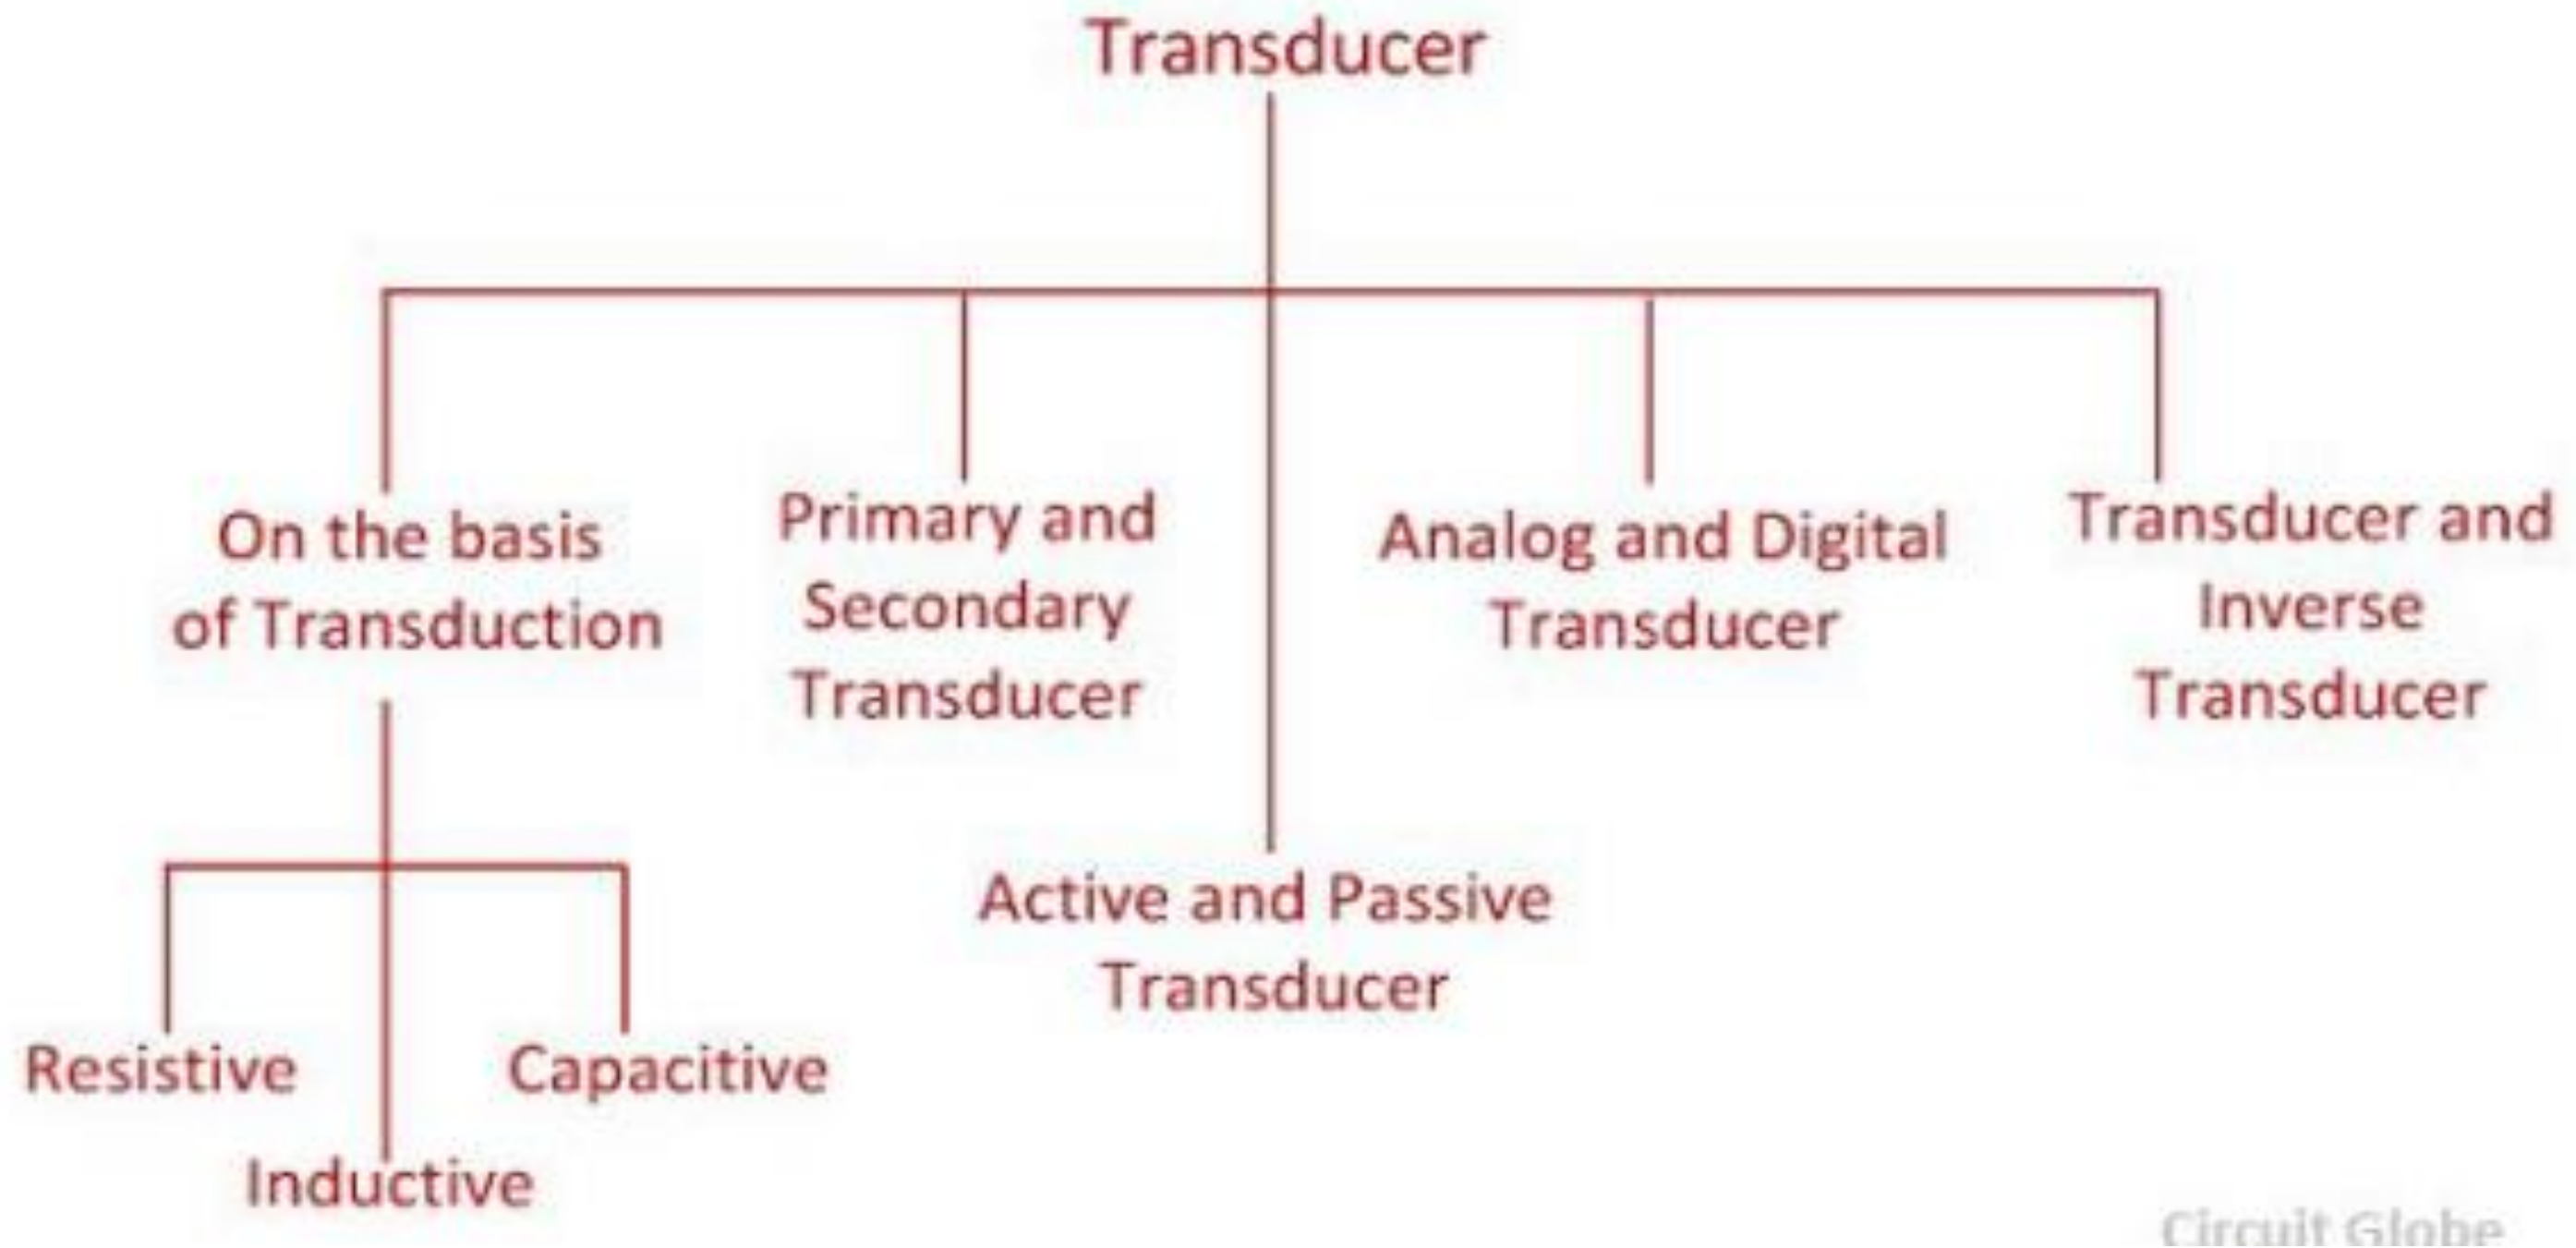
Transducer

On the basis of Transduction

Primary and Secondary Transducer

Analog and Digital Transducer

Transducer and Inverse Transducer

Active and Passive Transducer

Resistive

Capacitive

Inductive

Circuit Globe